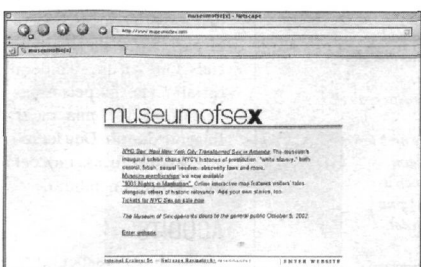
museumofsex(x) - Netscape

http://www.museumofsex.com

museumofsex

museumofsex

NYC Sex: How New York City Transformed Sex in America: The museum's inaugural exhibit charts NYC's histories of prostitution, "white slavery," birth control, fetish, sexual freedom, obscenity laws and more.
Museum merchandise is now available
"1001 Nights in Manhattan": Online interactive map hotlinks visitors' tours alongside others of historic relevance. Add your own stories, too.
Tickets for NYC Sex on sale now

The Museum of Sex opens its doors to the general public October 5, 2002.

Enter website

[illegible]

ENTER WEBSITE